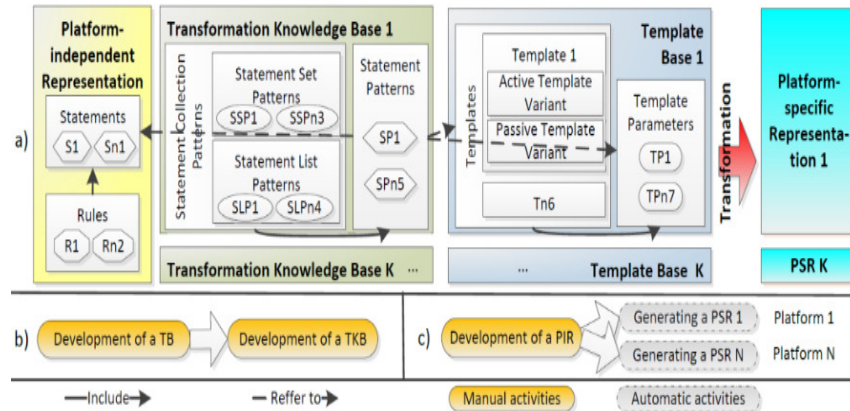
a)

Platform-independent Representation

Statements

S1

Sn1

Rules

R1

Rn2

Transformation Knowledge Base 1

Statement Collection Patterns

Statement Set Patterns

SSP1

SSPn3

Statement List Patterns

SLP1

SLPn4

Statement Patterns

SP1

SPn5

Transformation Knowledge Base K ...

Template Base 1

Templates

Template 1

Active Template Variant

Passive Template Variant

Template Parameters

TP1

TPn7

Tn6

... Template Base K

Transformation

Platform-specific Representation 1

PSR K

b) Development of a TB

Development of a TKB

c) Development of a PIR

Generating a PSR 1

Platform 1

Generating a PSR N

Platform N

Include

Reffer to

Manual activities

Automatic activities